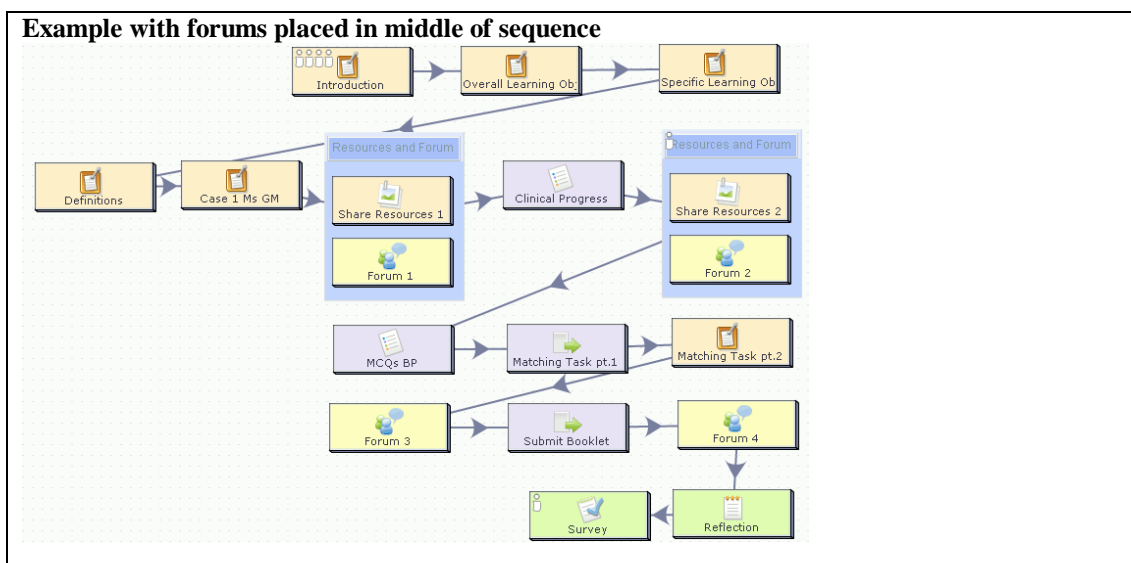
Example with forums placed in middle of sequence

Introduction

Overall Learning Ob

Specific Learning Ob

Definitions

Case 1 Ms GM

Resources and Forum

Share Resources 1

Forum 1

Clinical Progress

Resources and Forum

Share Resources 2

Forum 2

MCQs BP

Matching Task pt.1

Matching Task pt.2

Forum 3

Submit Booklet

Forum 4

Survey

Reflection